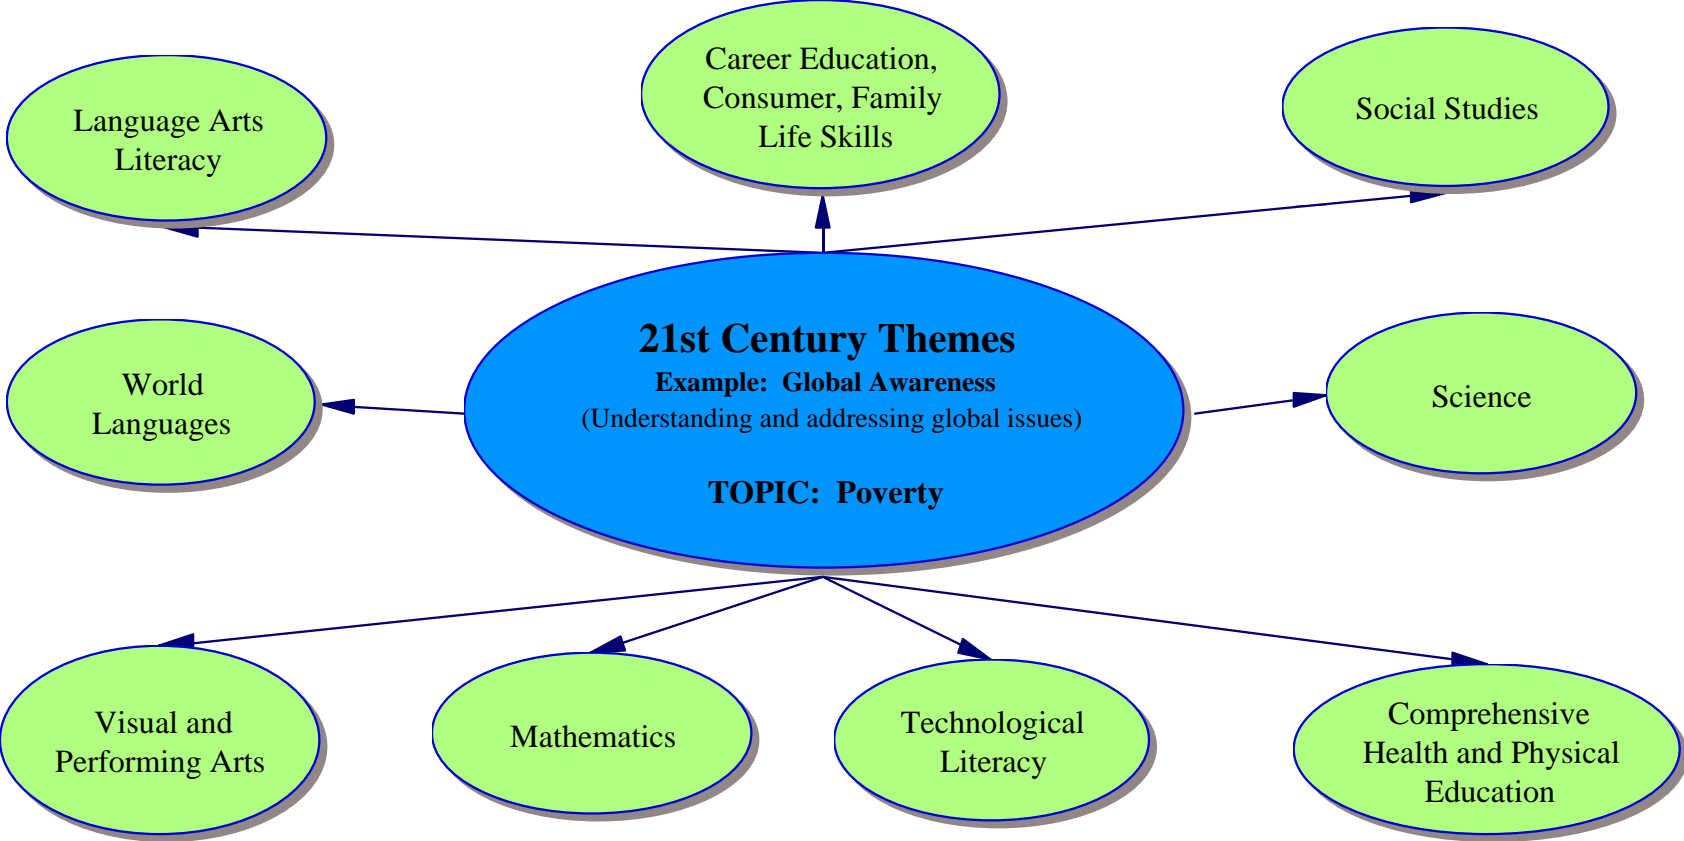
Language Arts Literacy

Career Education, Consumer, Family Life Skills

Social Studies

World Languages

21st Century Themes
Example: Global Awareness
(Understanding and addressing global issues)

TOPIC: Poverty

Science

Visual and Performing Arts

Mathematics

Technological Literacy

Comprehensive Health and Physical Education